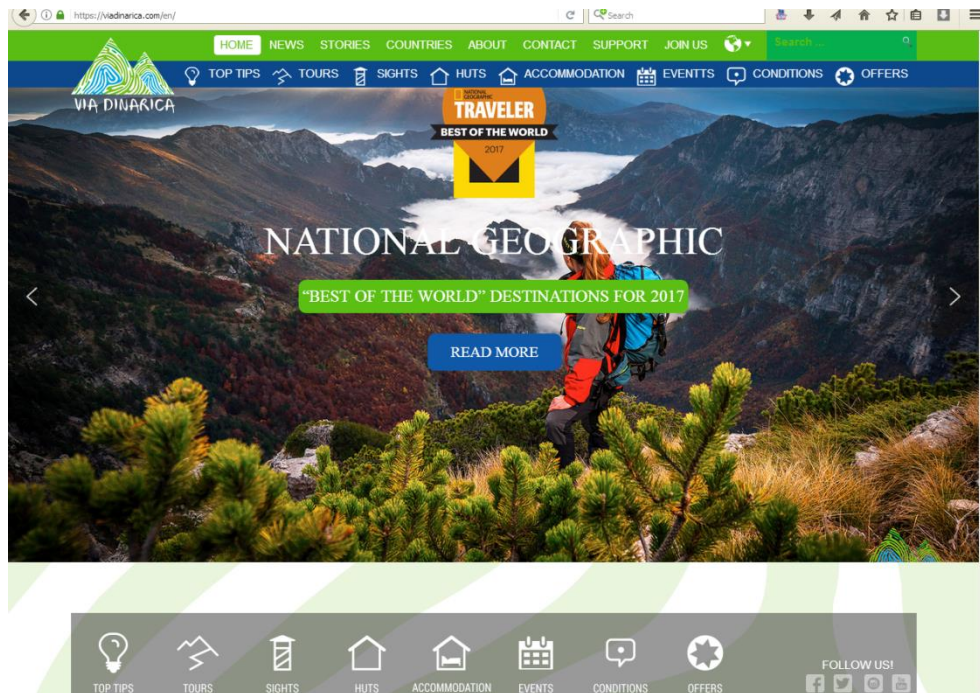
https://viadinarica.com/en/

Search

HOME NEWS STORIES COUNTRIES ABOUT CONTACT SUPPORT JOIN US

Search ...

VIA DINARICA

TOP TIPS TOURS SIGHTS HUTS ACCOMMODATION EVENTTS CONDITIONS OFFERS

NATIONAL GEOGRAPHIC
TRAVELER
BEST OF THE WORLD
2017

NATIONAL GEOGRAPHIC

"BEST OF THE WORLD" DESTINATIONS FOR 2017

READ MORE

TOP TIPS TOURS SIGHTS HUTS ACCOMMODATION EVENTS CONDITIONS OFFERS

FOLLOW US!